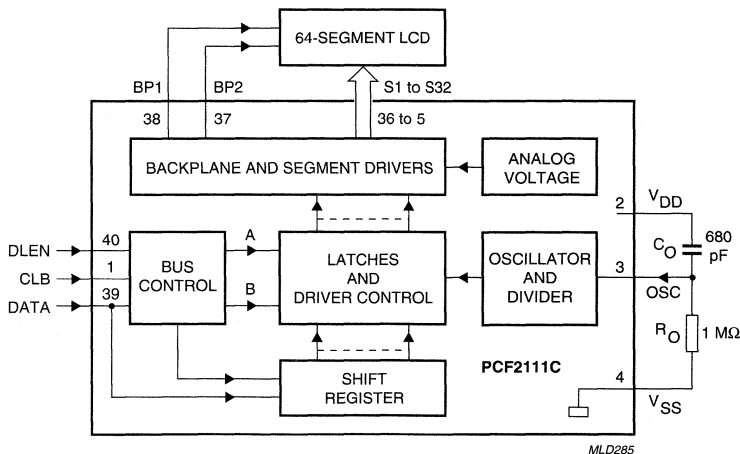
64-SEGMENT LCD

BP1 BP2 S1 to S32

38 37 36 to 5

BACKPLANE AND SEGMENT DRIVERS

ANALOG VOLTAGE

2 $V_{DD}$

$C_O$ 680 pF

DLEN 40

CLB 1

DATA 39

BUS CONTROL

A

B

LATCHES AND DRIVER CONTROL

OSCILLATOR AND DIVIDER

3

OSC

$R_O$ 1 MΩ

PCF2111C

SHIFT REGISTER

4

$V_{SS}$

MLD285